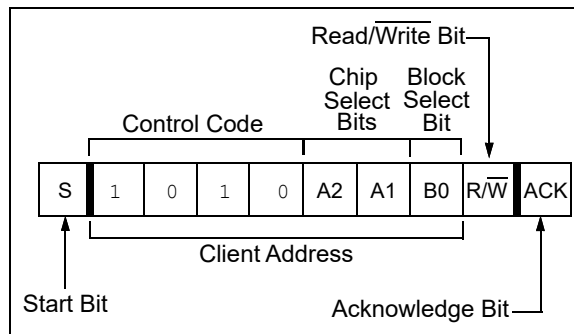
Read/$\overline{\text{Write}}$ Bit

Control Code

Chip Select Bits

Block Select Bit

| S | 1 | 0 | 1 | 0 | A2 | A1 | B0 | R/$\overline{\text{W}}$ | ACK |
|---|---|---|---|---|---|---|---|---|---|

Client Address

Start Bit

Acknowledge Bit